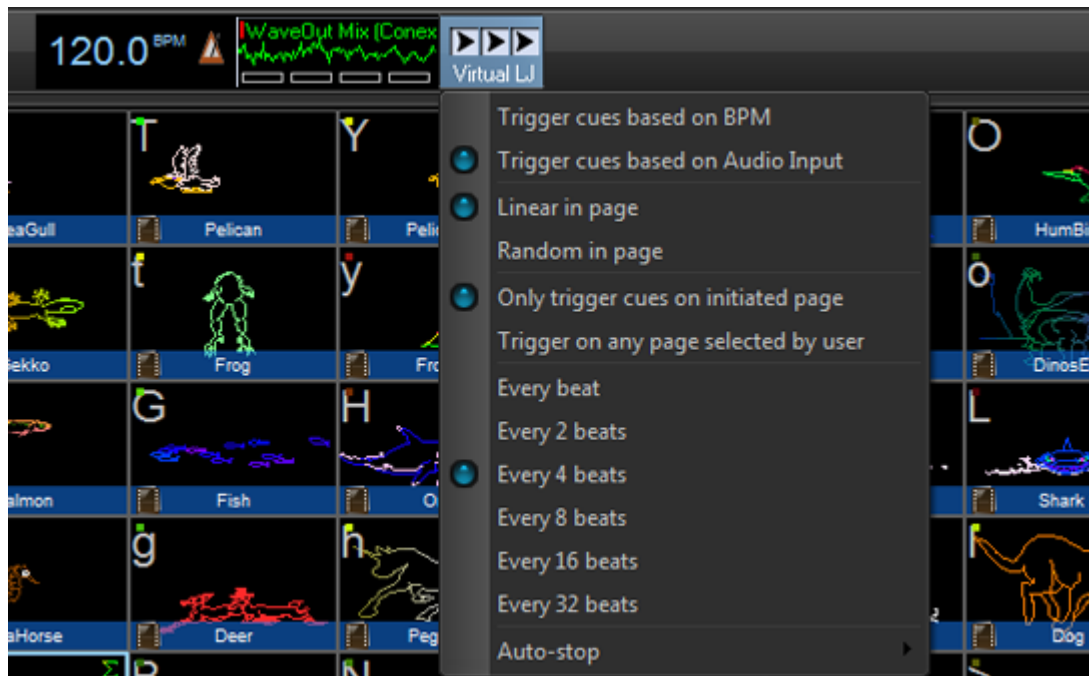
120.0 BPM

WaveOut Mix (Conex

Virtual LJ

Trigger cues based on BPM

Trigger cues based on Audio Input

Linear in page

Random in page

Only trigger cues on initiated page

Trigger on any page selected by user

Every beat

Every 2 beats

Every 4 beats

Every 8 beats

Every 16 beats

Every 32 beats

Auto-stop

T
Y
O
eaGull
Pelican
Peli
HumBi
t
y
o
ekko
Frog
Fr
DinosE
G
H
L
almon
Fish
O
Shark
g
h
aHorse
Deer
Peg
Dog